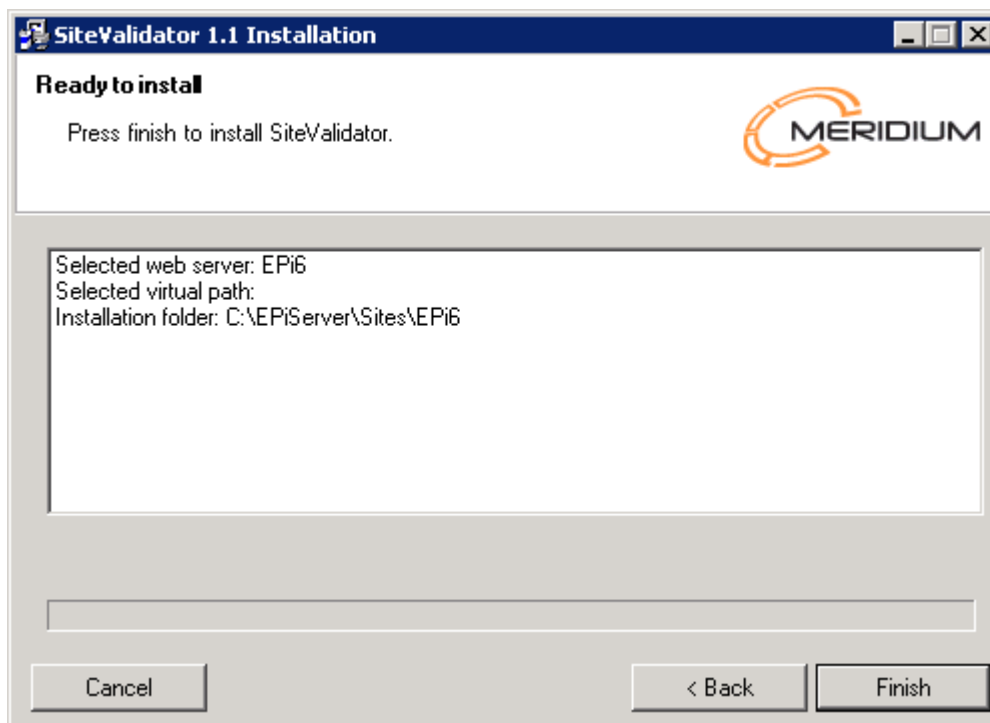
SiteValidator 1.1 Installation

Ready to install

Press finish to install SiteValidator.

MERIDIUM

Selected web server: EPi6
Selected virtual path:
Installation folder: C:\EPiServer\Sites\EPi6

Cancel

< Back

Finish